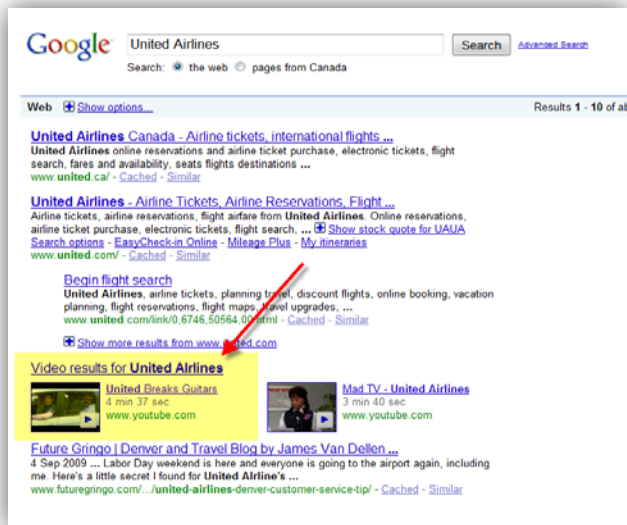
Google

United Airlines

Search

Advanced Search

Search: the web pages from Canada

Web Show options...

Results 1 - 10 of ab

United Airlines Canada - Airline tickets, international flights ...
United Airlines online reservations and airline ticket purchase, electronic tickets, flight search, fares and availability, seats flights destinations ...
www.united.ca/ - Cached - Similar

United Airlines - Airline Tickets, Airline Reservations, Flight ...
Airline tickets, airline reservations, flight airfare from United Airlines. Online reservations, airline ticket purchase, electronic tickets, flight search, ... Show stock quote for UAUA
Search options - EasyCheck-in Online - Mileage Plus - My itineraries
www.united.com/ - Cached - Similar

Begin flight search
United Airlines, airline tickets, planning tr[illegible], discount flights, online booking, vacation planning, flight reservations, flight maps, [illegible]avel upgrades, ...
www.united.com/link/0,6746,50564,00.html - Cached - Similar

Show more results from www.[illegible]ted.com

Video results for United Airlines

United Breaks Guitars
4 min 37 sec
www.youtube.com

Mad TV - United Airlines
3 min 40 sec
www.youtube.com

Future Gringo | Denver and Travel Blog by James Van Dellen ...
4 Sep 2009 ... Labor Day weekend is here and everyone is going to the airport again, including me. Here's a little secret I found for United Airline's ...
www.futuregringo.com/.../united-airlines-denver-customer-service-tip/ - Cached - Similar